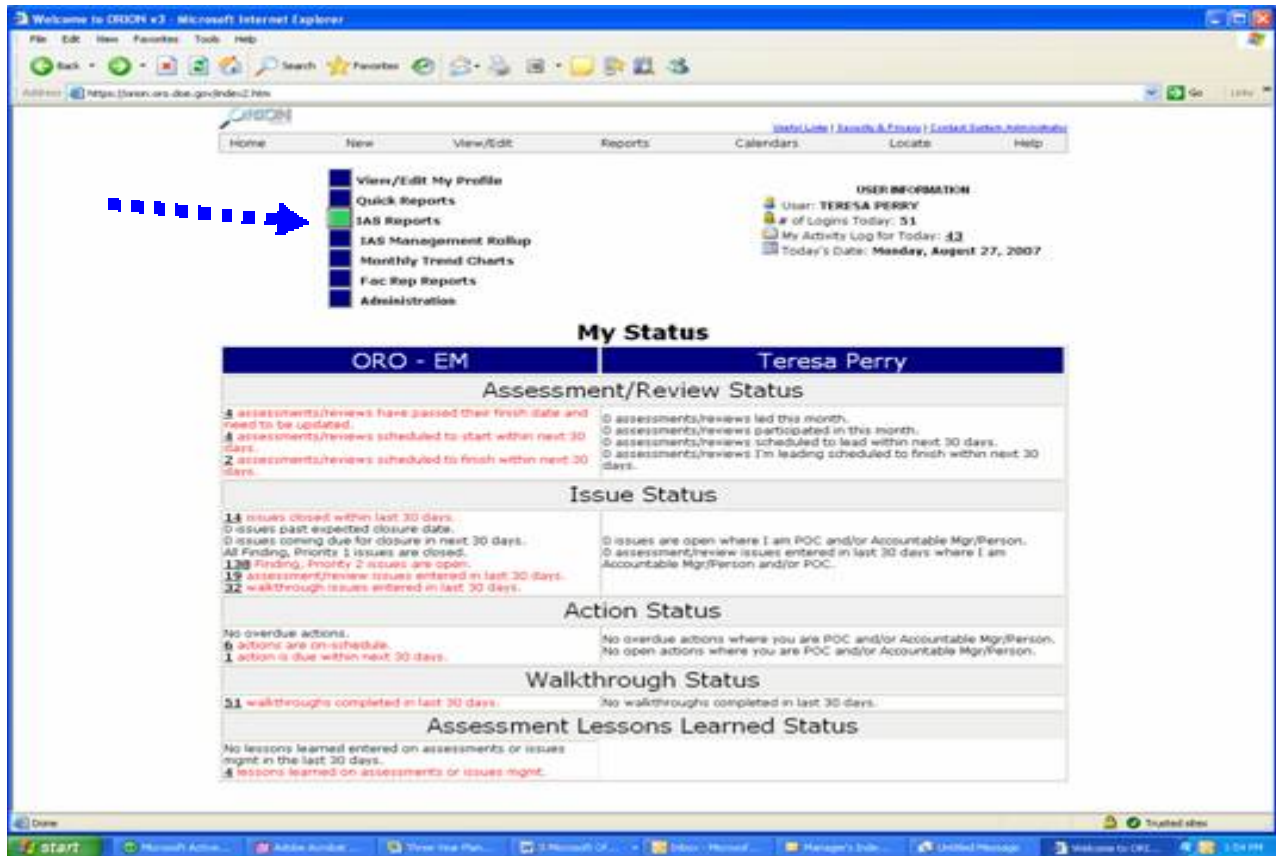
Welcome to ORION v3 - Microsoft Internet Explorer

File Edit View Favorites Tools Help

Back Search Favorites

Address https://orion.oro.doe.gov/index2.htm Go Links

ORION

Useful Links | Security & Privacy | Contact System Administrator

Home New View/Edit Reports Calendars Locate Help

View/Edit My Profile
Quick Reports
IAS Reports
IAS Management Rollup
Monthly Trend Charts
Fac Rep Reports
Administration

USER INFORMATION
User: TERESA PERRY
# of Logins Today: 51
My Activity Log for Today: 43
Today's Date: Monday, August 27, 2007

My Status

| ORO - EM | Teresa Perry |
|---|---|
| Assessment/Review Status | |
| 4 assessments/reviews have passed their finish date and need to be updated. 4 assessments/reviews scheduled to start within next 30 days. 2 assessments/reviews scheduled to finish within next 30 days. | 0 assessments/reviews led this month. 0 assessments/reviews participated in this month. 0 assessments/reviews scheduled to lead within next 30 days. 0 assessments/reviews I'm leading scheduled to finish within next 30 days. |
| Issue Status | |
| 14 issues closed within last 30 days. 0 issues past expected closure date. 0 issues coming due for closure in next 30 days. All Finding, Priority 1 issues are closed. 138 Finding, Priority 2 issues are open. 19 assessment/review issues entered in last 30 days. 32 walkthrough issues entered in last 30 days. | 0 issues are open where I am POC and/or Accountable Mgr/Person. 0 assessment/review issues entered in last 30 days where I am Accountable Mgr/Person and/or POC. |
| Action Status | |
| No overdue actions. 6 actions are on-schedule. 1 action is due within next 30 days. | No overdue actions where you are POC and/or Accountable Mgr/Person. No open actions where you are POC and/or Accountable Mgr/Person. |
| Walkthrough Status | |
| 51 walkthroughs completed in last 30 days. | No walkthroughs completed in last 30 days. |
| Assessment Lessons Learned Status | |
| No lessons learned entered on assessments or issues mgmt in the last 30 days. 4 lessons learned on assessments or issues mgmt. | |

Done Trusted sites

start Microsoft Active... Adobe Acrobat ... Three Year Plan... 3 Microsoft Of... Inbox - Microsof... Manager's Inde... Untitled Message Welcome to ORI... 1:04 PM